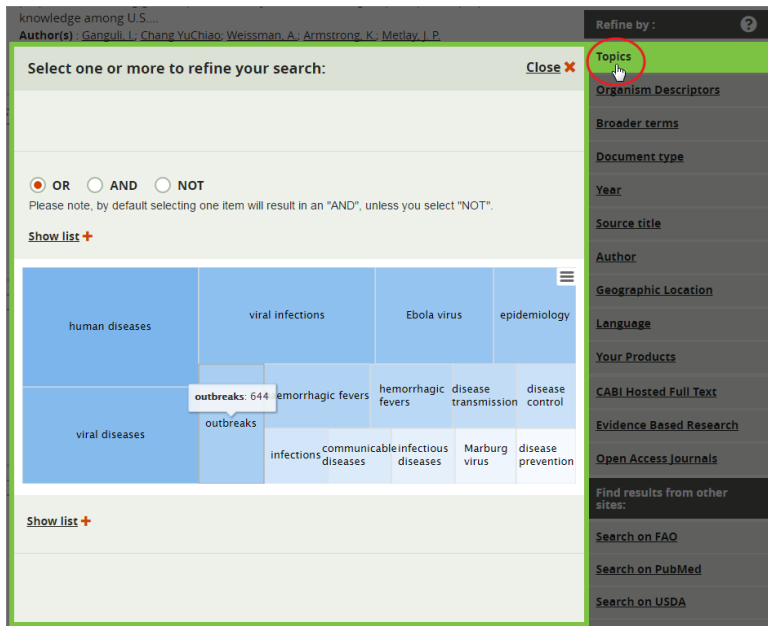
knowledge among U.S....
Author(s) : Ganguli, I.; Chang YuChiao; Weissman, A.; Armstrong, K.; Metlay, J. P.

Select one or more to refine your search:

Close ✖

OR AND NOT

Please note, by default selecting one item will result in an "AND", unless you select "NOT".

Show list +

| human diseases | viral infections | Ebola virus | epidemiology |
|---|---|---|---|
| viral diseases | outbreaks | emorrhagic fevers | hemorrhagic fevers | disease transmission | disease control |
| | | infections | communicable diseases | infectious diseases | Marburg virus | disease prevention |

outbreaks: 644

Show list +

Refine by :

Topics
Organism Descriptors
Broader terms
Document type
Year
Source title
Author
Geographic Location
Language
Your Products
CABI Hosted Full Text
Evidence Based Research
Open Access Journals

Find results from other sites:

Search on FAO
Search on PubMed
Search on USDA